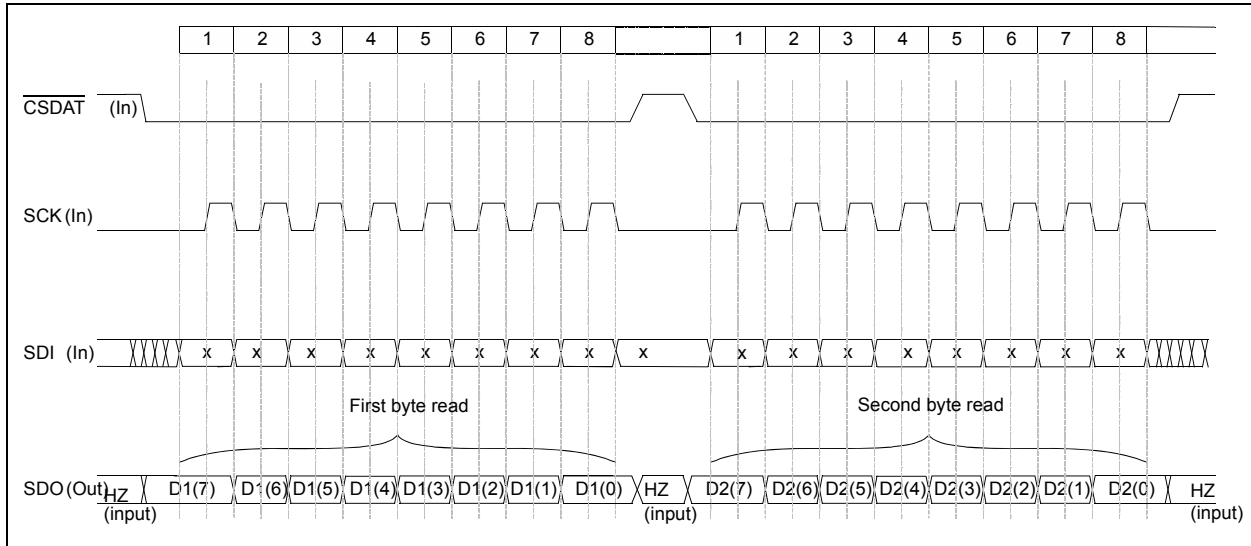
1 2 3 4 5 6 7 8 1 2 3 4 5 6 7 8

$\overline{CSDAT}$ (In)

SCK (In)

SDI (In) x x x x x x x x x x x x x x x x x

First byte read

Second byte read

SDO (Out) HZ (input) D1(7) D1(6) D1(5) D1(4) D1(3) D1(2) D1(1) D1(0) HZ (input) D2(7) D2(6) D2(5) D2(4) D2(3) D2(2) D2(1) D2(0) HZ (input)